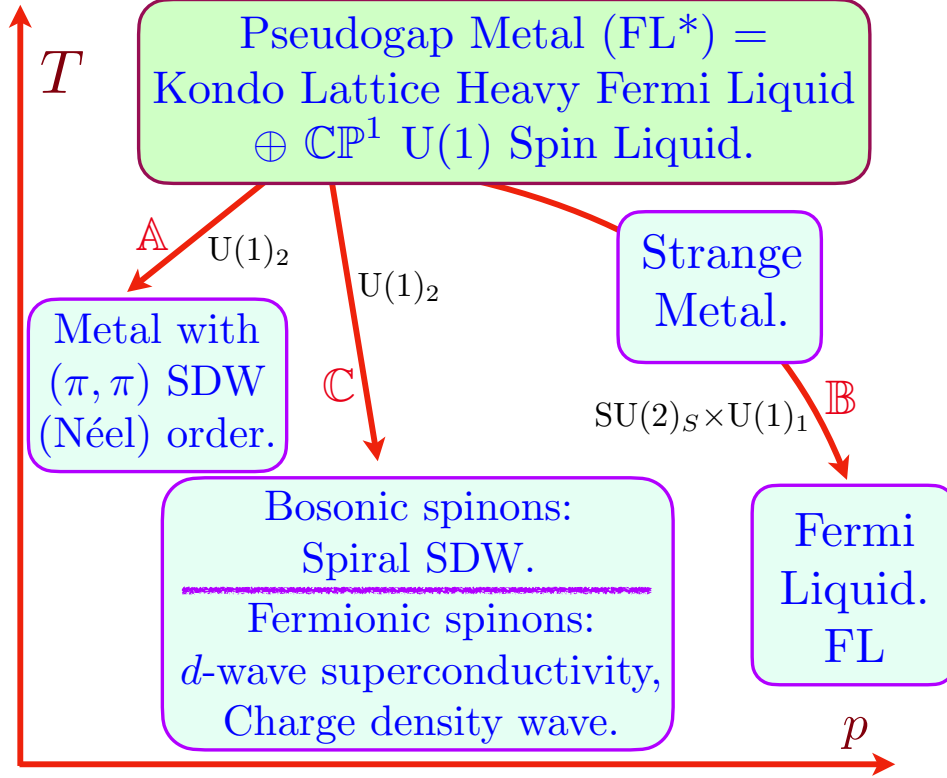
$T$

Pseudogap Metal (FL*) = Kondo Lattice Heavy Fermi Liquid $\oplus$ $\mathbb{CP}^1$ U(1) Spin Liquid.

$\mathbb{A}$

U$(1)_2$

U$(1)_2$

Strange Metal.

Metal with $(\pi,\pi)$ SDW (Néel) order.

$\mathbb{C}$

SU$(2)_S\times$U$(1)_1$

$\mathbb{B}$

Bosonic spinons: Spiral SDW.

Fermionic spinons: $d$-wave superconductivity, Charge density wave.

Fermi Liquid. FL

$p$